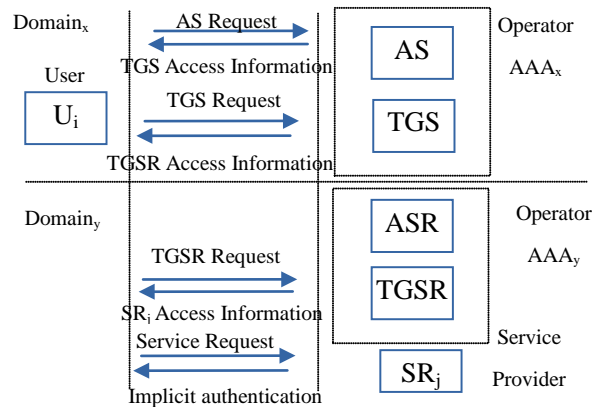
Domain$_x$

User

U$_i$

AS Request

TGS Access Information

TGS Request

TGSR Access Information

AS

TGS

Operator

AAA$_x$

Domain$_y$

TGSR Request

SR$_i$ Access Information

Service Request

Implicit authentication

ASR

TGSR

SR$_j$

Operator

AAA$_y$

Service

Provider